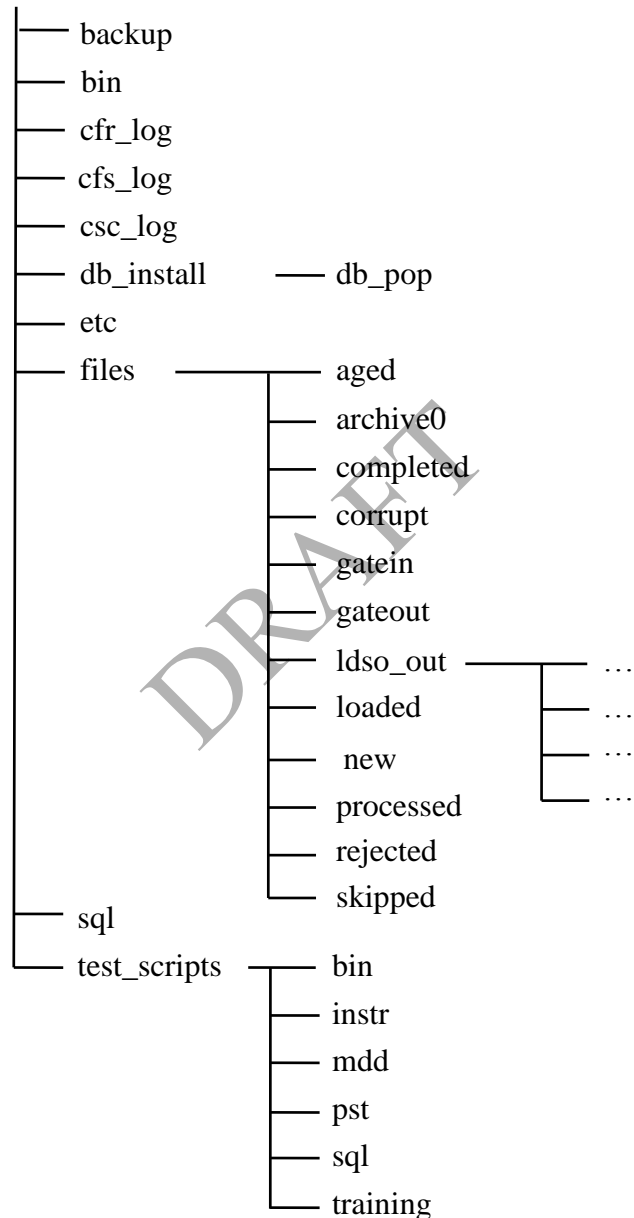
backup
bin
cfr_log
cfs_log
csc_log
db_install
db_pop
etc
files
aged
archive0
completed
corrupt
gatein
gateout
ldso_out
…
…
…
…
loaded
new
processed
rejected
skipped
sql
test_scripts
bin
instr
mdd
pst
sql
training

DRAFT